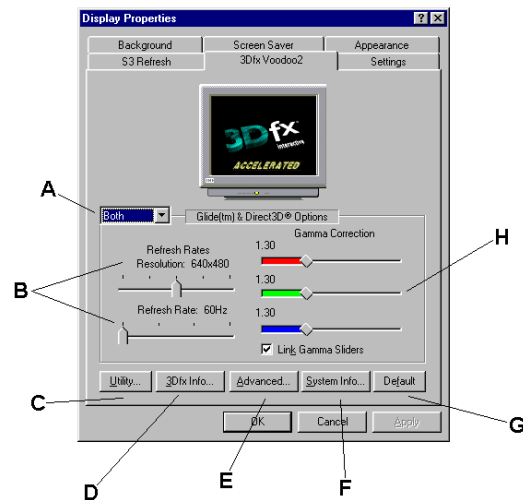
Display Properties

?

Background

Screen Saver

Appearance

S3 Refresh

3Dfx Voodoo2

Settings

3Dfx
interactive
ACCELERATED

A

Both

Glide(tm) & Direct3D® Options

Refresh Rates

Resolution: 640x480

Gamma Correction

1.30

1.30

1.30

H

B

Refresh Rate: 60Hz

Link Gamma Sliders

Utility...

3Dfx Info...

Advanced...

System Info...

Default

C

G

OK

Cancel

Apply

D

E

F